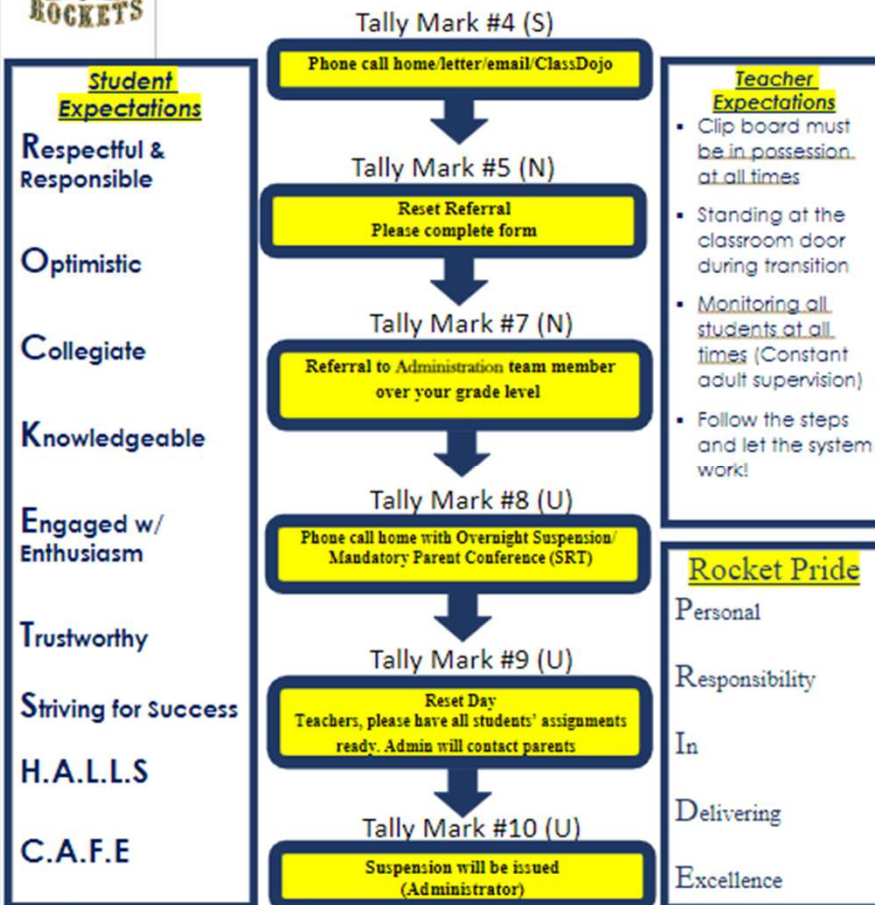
ROCKETS

Student Expectations

Respectful & Responsible

Optimistic

Collegiate

Knowledgeable

Engaged w/ Enthusiasm

Trustworthy

Striving for Success

H.A.L.L.S

C.A.F.E

Tally Mark #4 (S)

Phone call home/letter/email/ClassDojo

Tally Mark #5 (N)

Reset Referral
Please complete form

Tally Mark #7 (N)

Referral to Administration team member over your grade level

Tally Mark #8 (U)

Phone call home with Overnight Suspension/ Mandatory Parent Conference (SRT)

Tally Mark #9 (U)

Reset Day
Teachers, please have all students' assignments ready. Admin will contact parents

Tally Mark #10 (U)

Suspension will be issued (Administrator)

Teacher Expectations

- Clip board must be in possession at all times
- Standing at the classroom door during transition
- Monitoring all students at all times (Constant adult supervision)
- Follow the steps and let the system work!

Rocket Pride

Personal

Responsibility

In

Delivering

Excellence